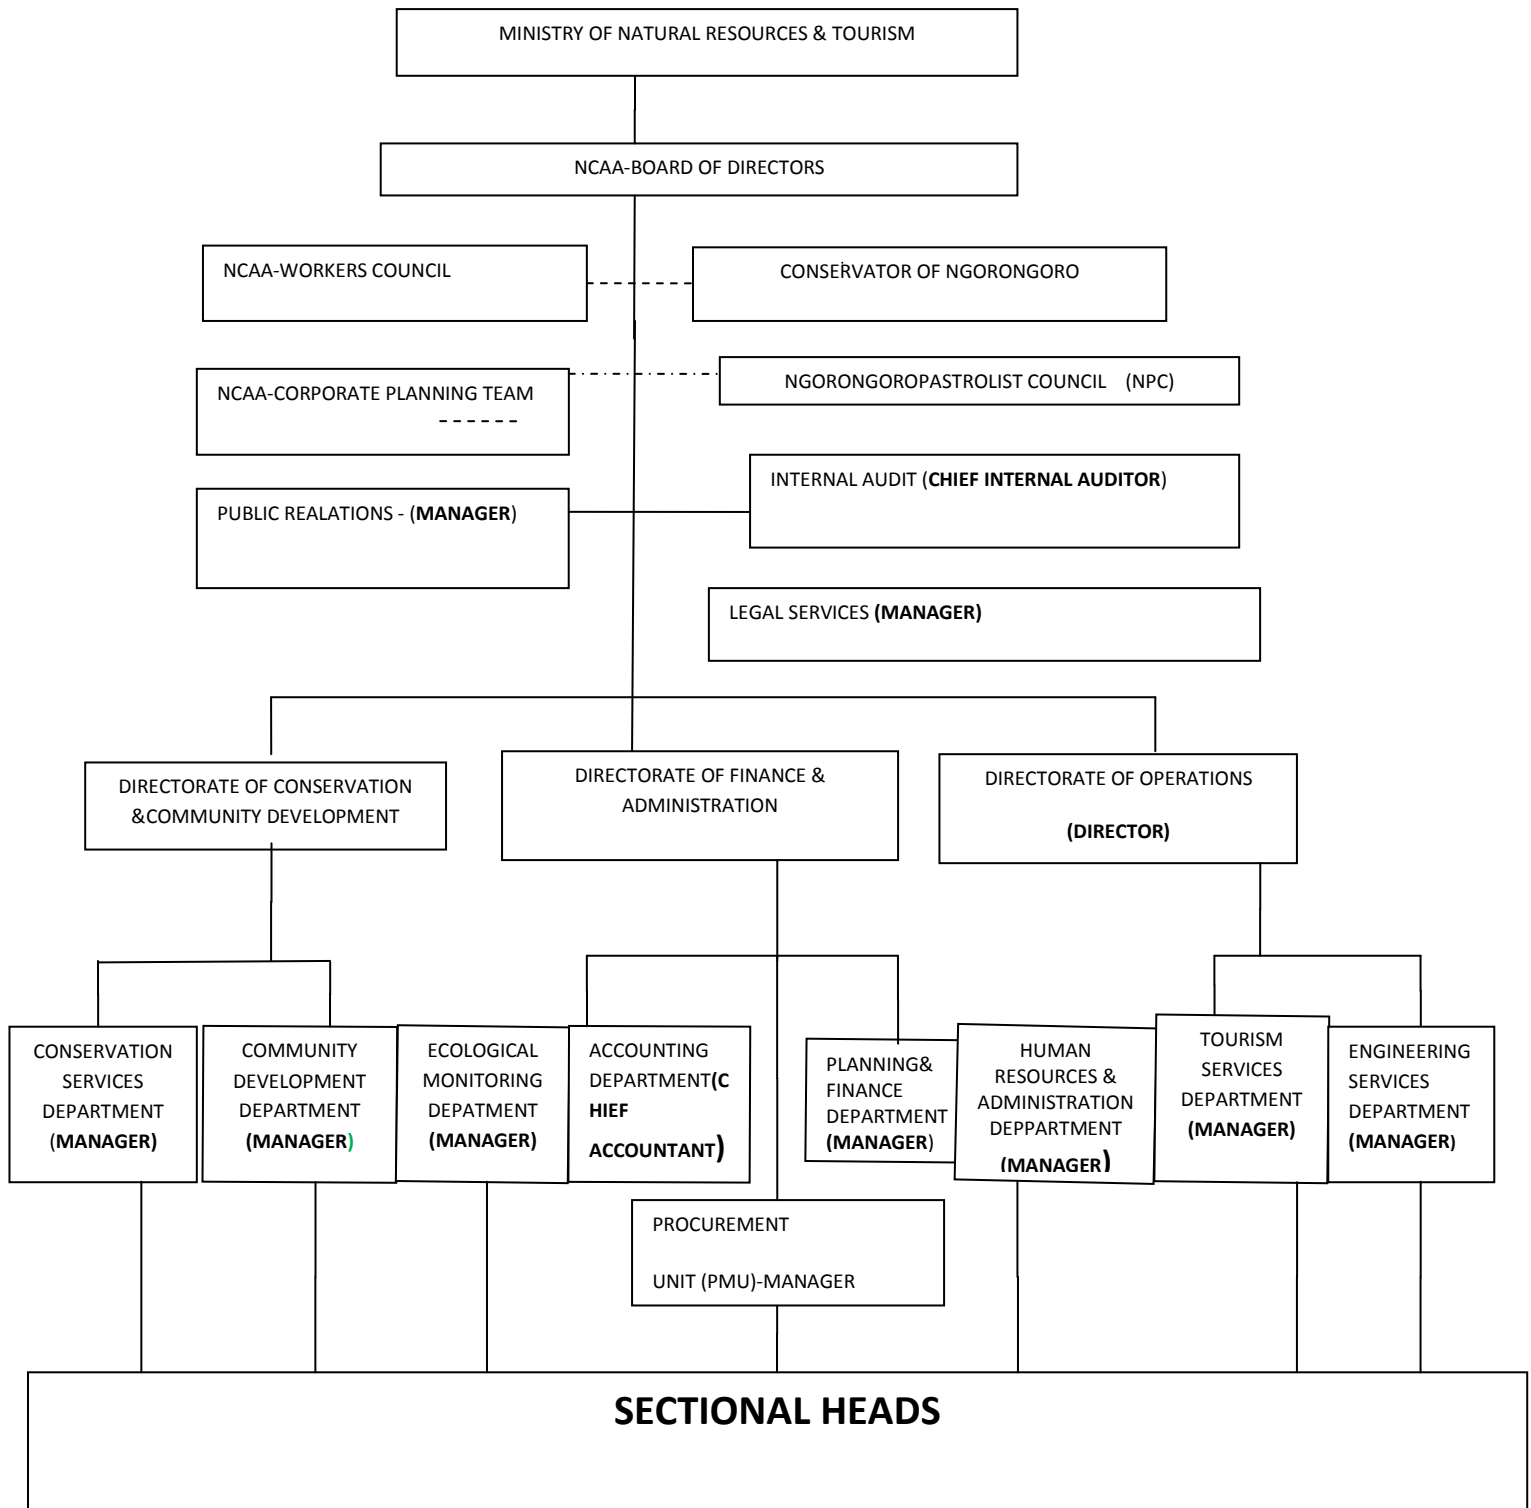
MINISTRY OF NATURAL RESOURCES & TOURISM

NCAA-BOARD OF DIRECTORS

NCAA-WORKERS COUNCIL

CONSERVATOR OF NGORONGORO

NCAA-CORPORATE PLANNING TEAM

NGORONGOROPASTROLIST COUNCIL (NPC)

PUBLIC REALATIONS - (**MANAGER**)

INTERNAL AUDIT (**CHIEF INTERNAL AUDITOR**)

LEGAL SERVICES **(MANAGER)**

DIRECTORATE OF CONSERVATION &COMMUNITY DEVELOPMENT

DIRECTORATE OF FINANCE & ADMINISTRATION

DIRECTORATE OF OPERATIONS

**(DIRECTOR)**

CONSERVATION SERVICES DEPARTMENT (**MANAGER)**

COMMUNITY DEVELOPMENT DEPARTMENT **(MANAGER)**

ECOLOGICAL MONITORING DEPATMENT **(MANAGER)**

ACCOUNTING DEPARTMENT**(C HIEF ACCOUNTANT)**

PLANNING& FINANCE DEPARTMENT **(MANAGER**)

HUMAN RESOURCES & ADMINISTRATION DEPPARTMENT **(MANAGER)**

TOURISM SERVICES DEPARTMENT **(MANAGER)**

ENGINEERING SERVICES DEPARTMENT **(MANAGER)**

PROCUREMENT UNIT (PMU)-MANAGER

**SECTIONAL HEADS**